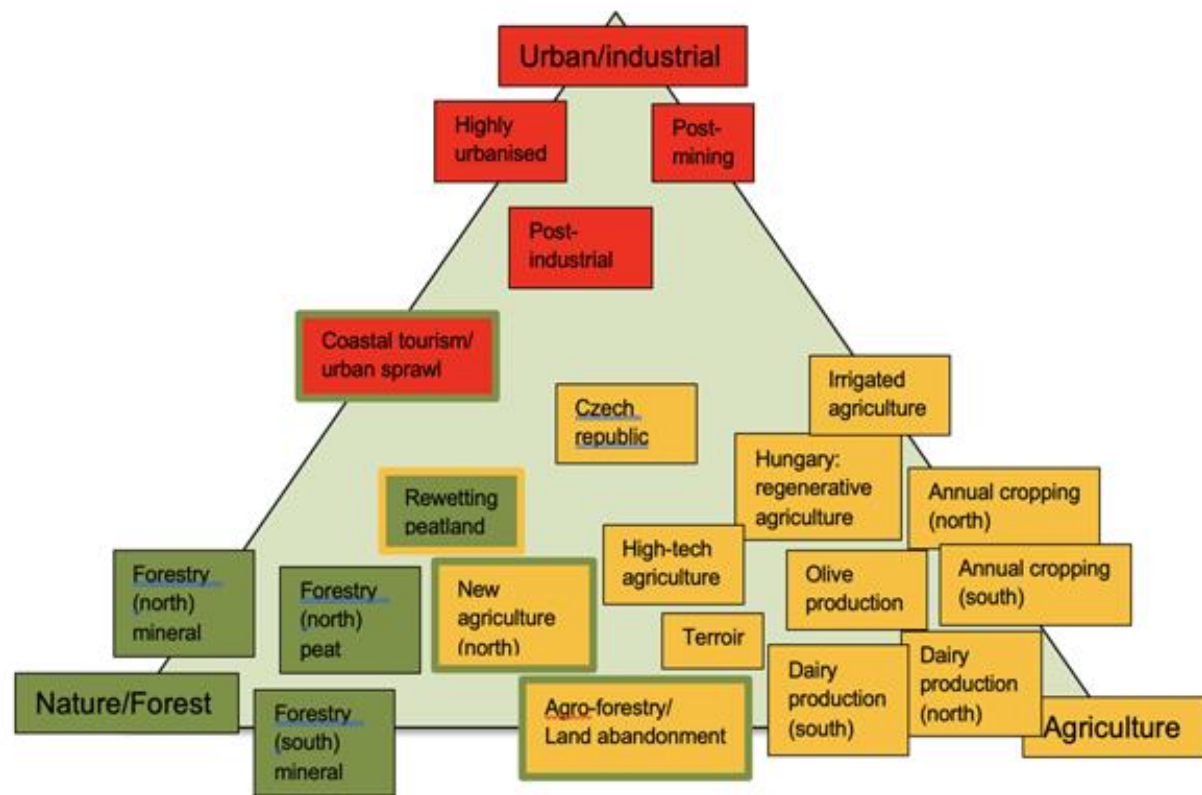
Urban/industrial

Highly urbanised

Post-mining

Post-industrial

Coastal tourism/ urban sprawl

Czech republic

Irrigated agriculture

Hungary: regenerative agriculture

Annual cropping (north)

Rewetting peatland

High-tech agriculture

Olive production

Annual cropping (south)

Forestry (north) mineral

Forestry (north) peat

New agriculture (north)

Terroir

Dairy production (south)

Dairy production (north)

Nature/Forest

Forestry (south) mineral

Agro-forestry/ Land abandonment

Agriculture